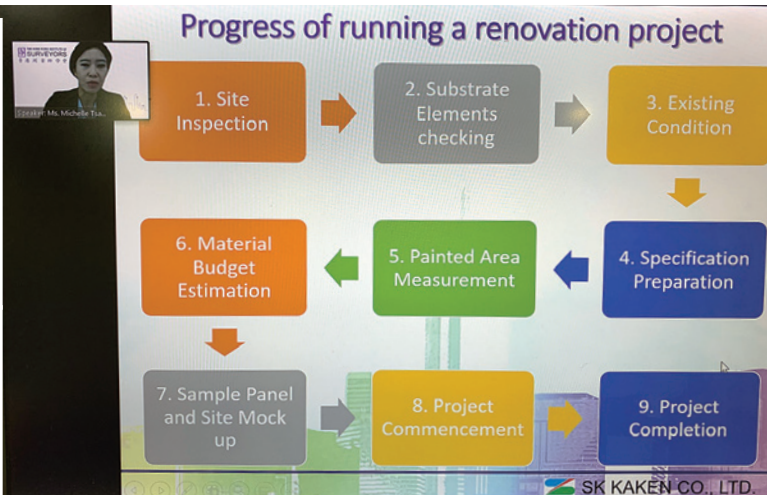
Progress of running a renovation project

SURVEYORS

Speaker: Ms. Michelle Tsa...

1. Site Inspection

2. Substrate Elements checking

3. Existing Condition

4. Specification Preparation

5. Painted Area Measurement

6. Material Budget Estimation

7. Sample Panel and Site Mock up

8. Project Commencement

9. Project Completion

SK KAKEN CO., LTD.